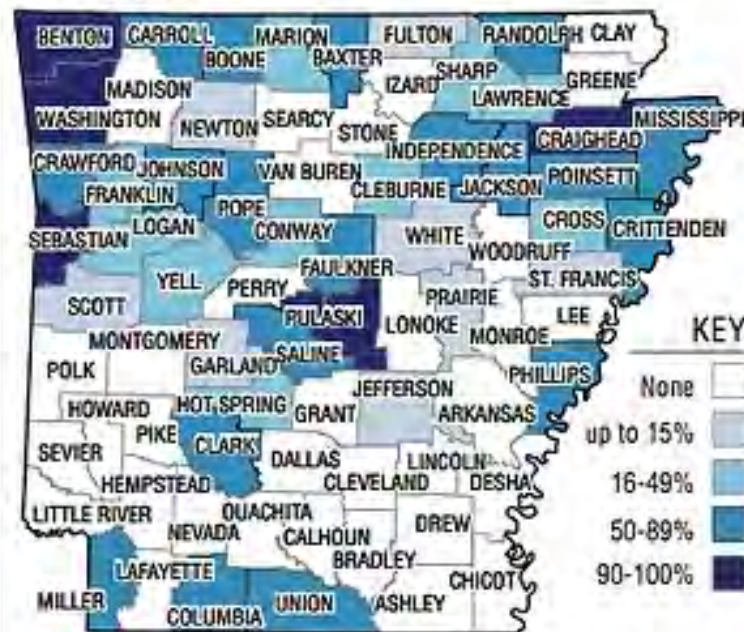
BENTON CARROLL MARION FULTON RANDOLPH CLAY
BOONE BAXTER
MADISON IZARD SHARP GREENE
LAWRENCE
WASHINGTON NEWTON SEARCY STONE MISSISSIPPI
INDEPENDENCE CRAIGHEAD
CRAWFORD JOHNSON VAN BUREN POINSETT
FRANKLIN CLEBURNE JACKSON
POPE
LOGAN CONWAY CROSS CRITTENDEN
SEBASTIAN WHITE WOODRUFF
FAULKNER ST. FRANCIS
YELL PERRY
SCOTT PRAIRIE
PULASKI LONOKE LEE
MONTGOMERY MONROE
POLK GARLAND SALINE
JEFFERSON PHILLIPS
HOWARD HOT SPRING GRANT ARKANSAS
PIKE
SEVIER CLARK DALLAS LINCOLN
HEMPSTEAD CLEVELAND DESHA
LITTLE RIVER OUACHITA
NEVADA CALHOUN DREW
BRADLEY
LAFAYETTE CHICOT
MILLER COLUMBIA UNION ASHLEY

KEY
None
up to 15%
16-49%
50-89%
90-100%